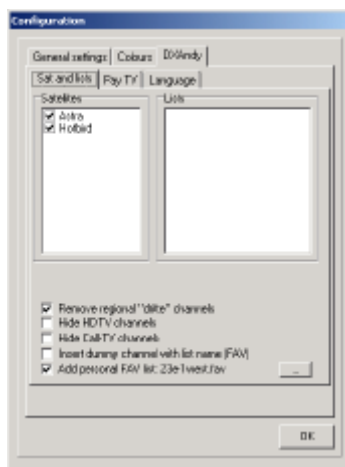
Configuration

General settings | Colours | DiWindy

Sat and lists | Pay TV | Language

Satellites
☑ Astra
☑ Hotbird

Lists

☑ Remove regional "ditte" channels
☐ Hide HDTV channels
☐ Hide Call-TV channels
☐ Insert dummy channel with list name (FAV)
☑ Add personal FAV list: 23e1west.fav

...

OK